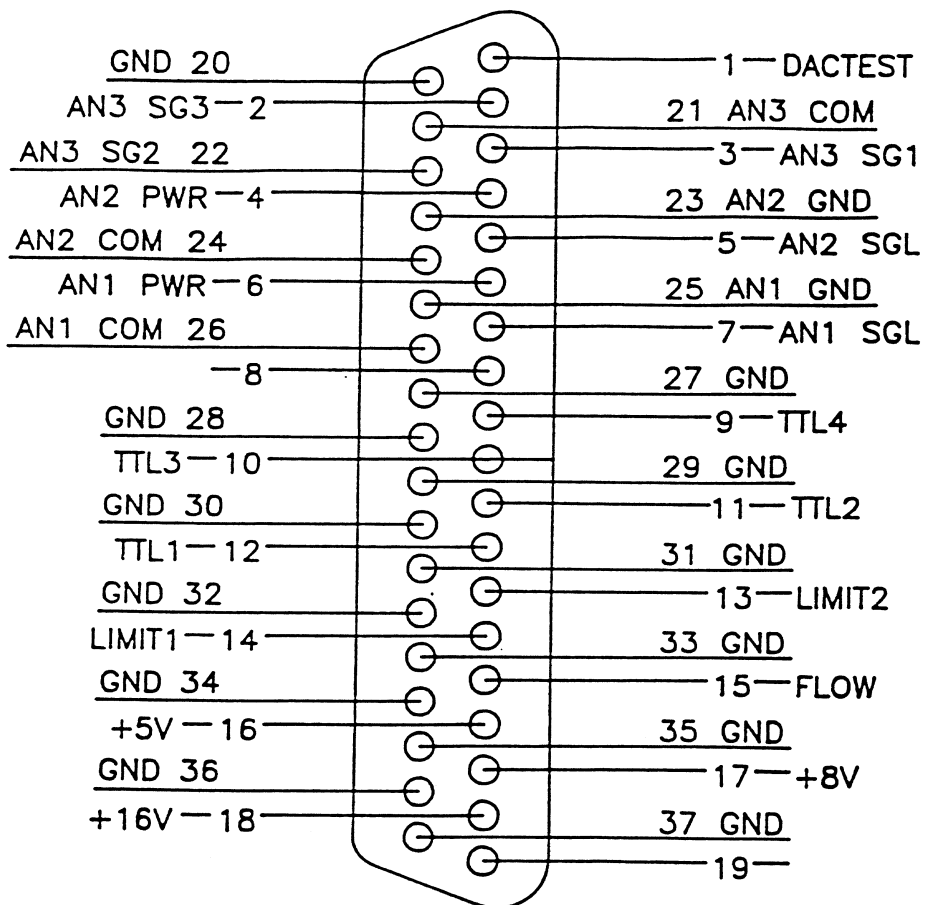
GND 20
1—DACTEST
AN3 SG3—2
21 AN3 COM
AN3 SG2 22
3—AN3 SG1
AN2 PWR—4
23 AN2 GND
AN2 COM 24
5—AN2 SGL
AN1 PWR—6
25 AN1 GND
AN1 COM 26
7—AN1 SGL
—8
27 GND
GND 28
9—TTL4
TTL3—10
29 GND
GND 30
11—TTL2
TTL1—12
31 GND
GND 32
13—LIMIT2
LIMIT1—14
33 GND
GND 34
15—FLOW
+5V—16
35 GND
GND 36
17—+8V
+16V—18
37 GND
19—